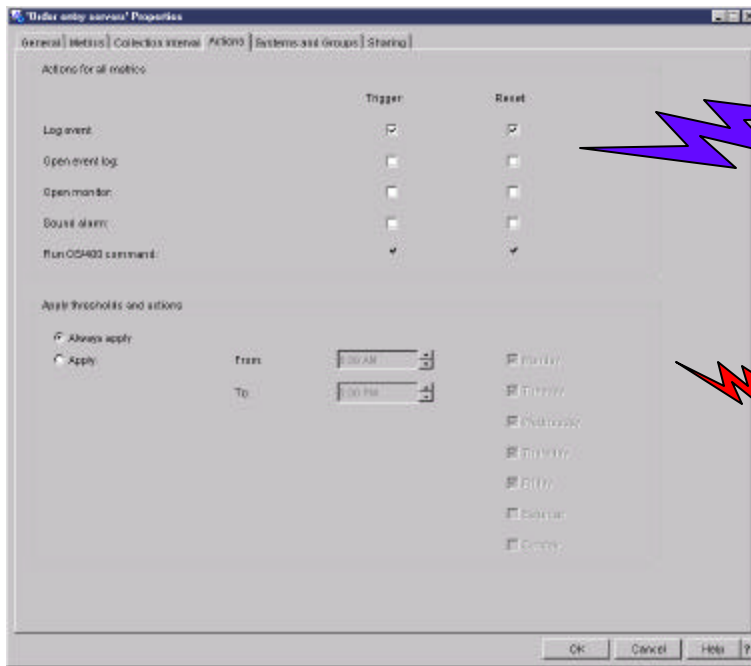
'Order entry servers' Properties

General | Metrics | Collection interval | Actions | Systems and Groups | Sharing

Actions for all metrics

Trigger Reset

Log event

Open event log

Open monitor

Sound alarm

Run OS/400 command

Apply thresholds and actions

Always apply

Apply:

From: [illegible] AM

To: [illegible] PM

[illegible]

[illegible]

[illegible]

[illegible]

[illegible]

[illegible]

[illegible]

OK Cancel Help ?